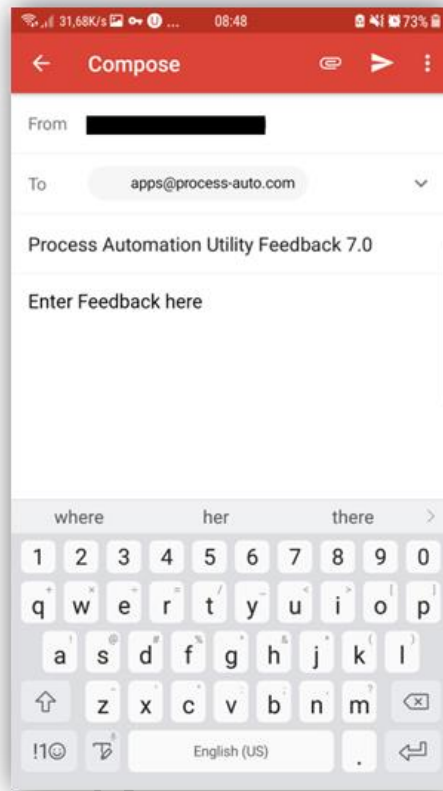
31,68K/s 08:48 73%

Compose

From

To apps@process-auto.com

Process Automation Utility Feedback 7.0

Enter Feedback here

where her there

1 2 3 4 5 6 7 8 9 0

q w e r t y u i o p

a s d f g h j k l

z x c v b n m

!1☺ English (US) .